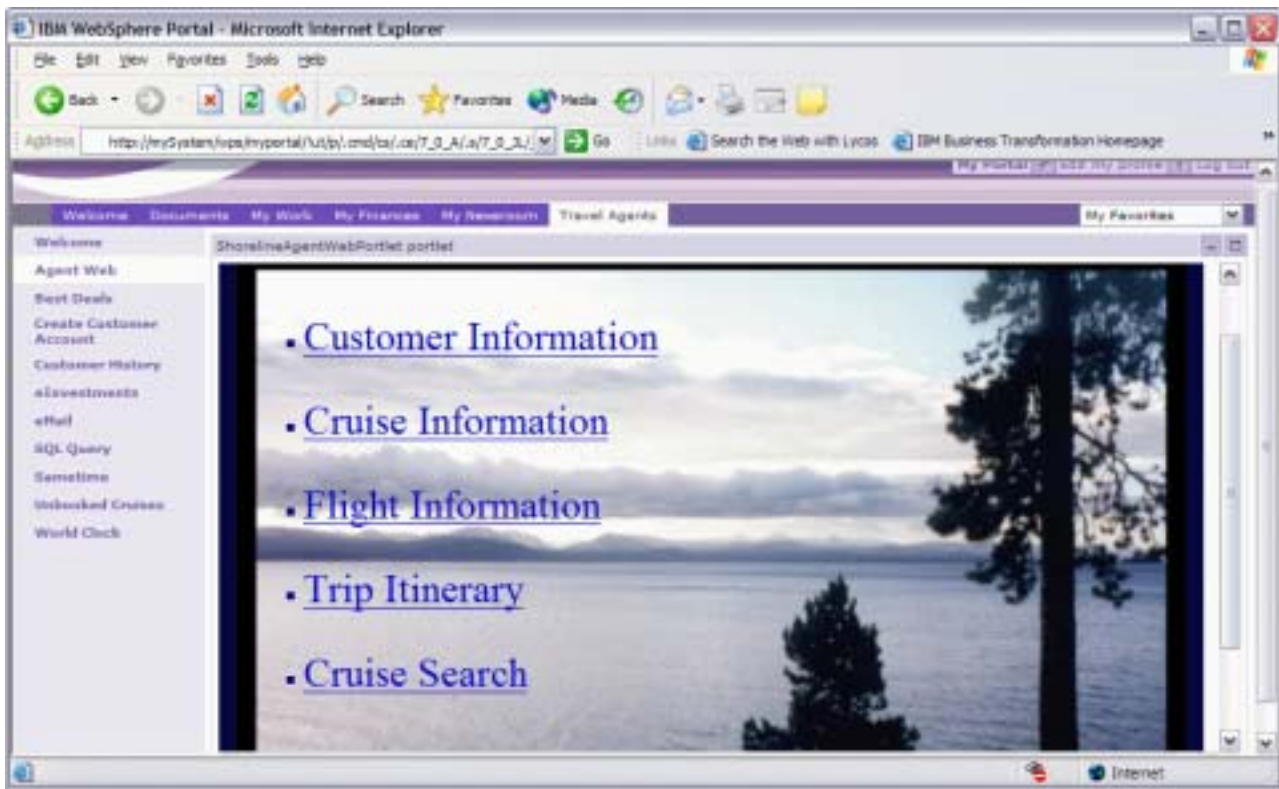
IBM WebSphere Portal - Microsoft Internet Explorer

File Edit View Favorites Tools Help

Back Search Favorites Media

Address http://mySystem/wps/myportal/!ut/p/.cmd/cs/.ce/7_0_A/.s/7_0_3L/ Go Links Search the Web with Lycos IBM Business Transformation Homepage

My Portal Edit My Profile Log Out

Welcome Documents My Work My Finances My Newsroom Travel Agents My Favorites

Welcome
Agent Web
Best Deals
Create Customer Account
Customer History
eInvestments
eMail
SQL Query
Sametime
Unbooked Cruises
World Clock

ShorelineAgentWebPortlet portlet

- Customer Information
- Cruise Information
- Flight Information
- Trip Itinerary
- Cruise Search

Internet